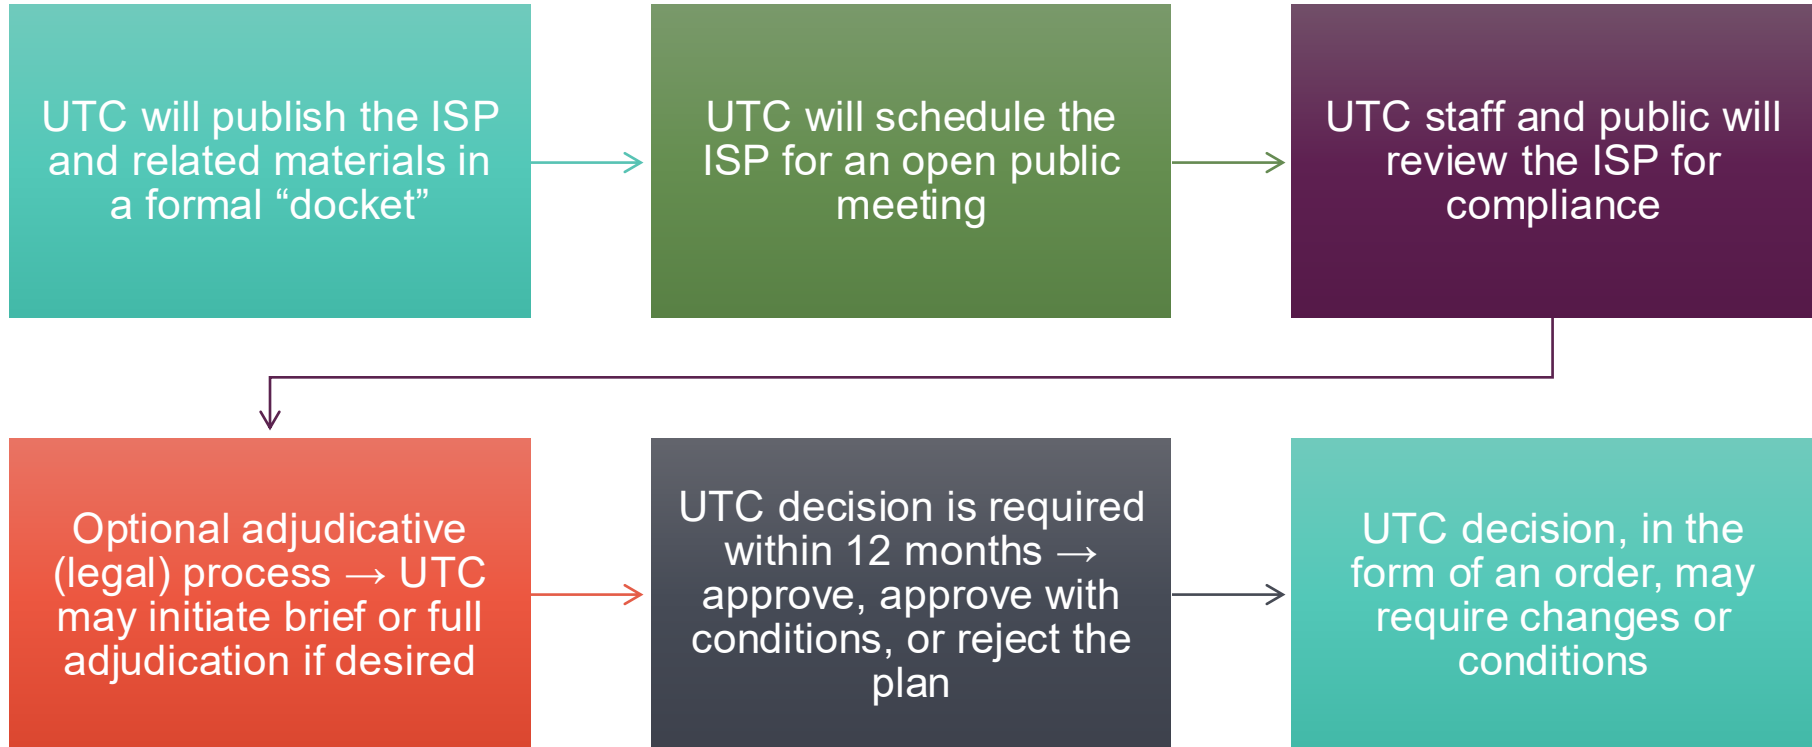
UTC will publish the ISP and related materials in a formal “docket”

UTC will schedule the ISP for an open public meeting

UTC staff and public will review the ISP for compliance

Optional adjudicative (legal) process → UTC may initiate brief or full adjudication if desired

UTC decision is required within 12 months → approve, approve with conditions, or reject the plan

UTC decision, in the form of an order, may require changes or conditions